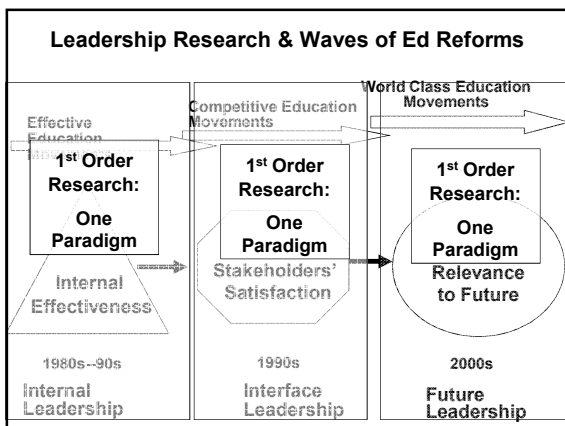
Leadership Research & Waves of Ed Reforms

Effective Education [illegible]

1$^{st}$ Order Research:

One Paradigm

Internal Effectiveness

1980s--90s

Internal Leadership

Competitive Education Movements

1$^{st}$ Order Research:

One Paradigm

Stakeholders' Satisfaction

1990s

Interface Leadership

World Class Education Movements

1$^{st}$ Order Research:

One Paradigm

Relevance to Future

2000s

Future Leadership